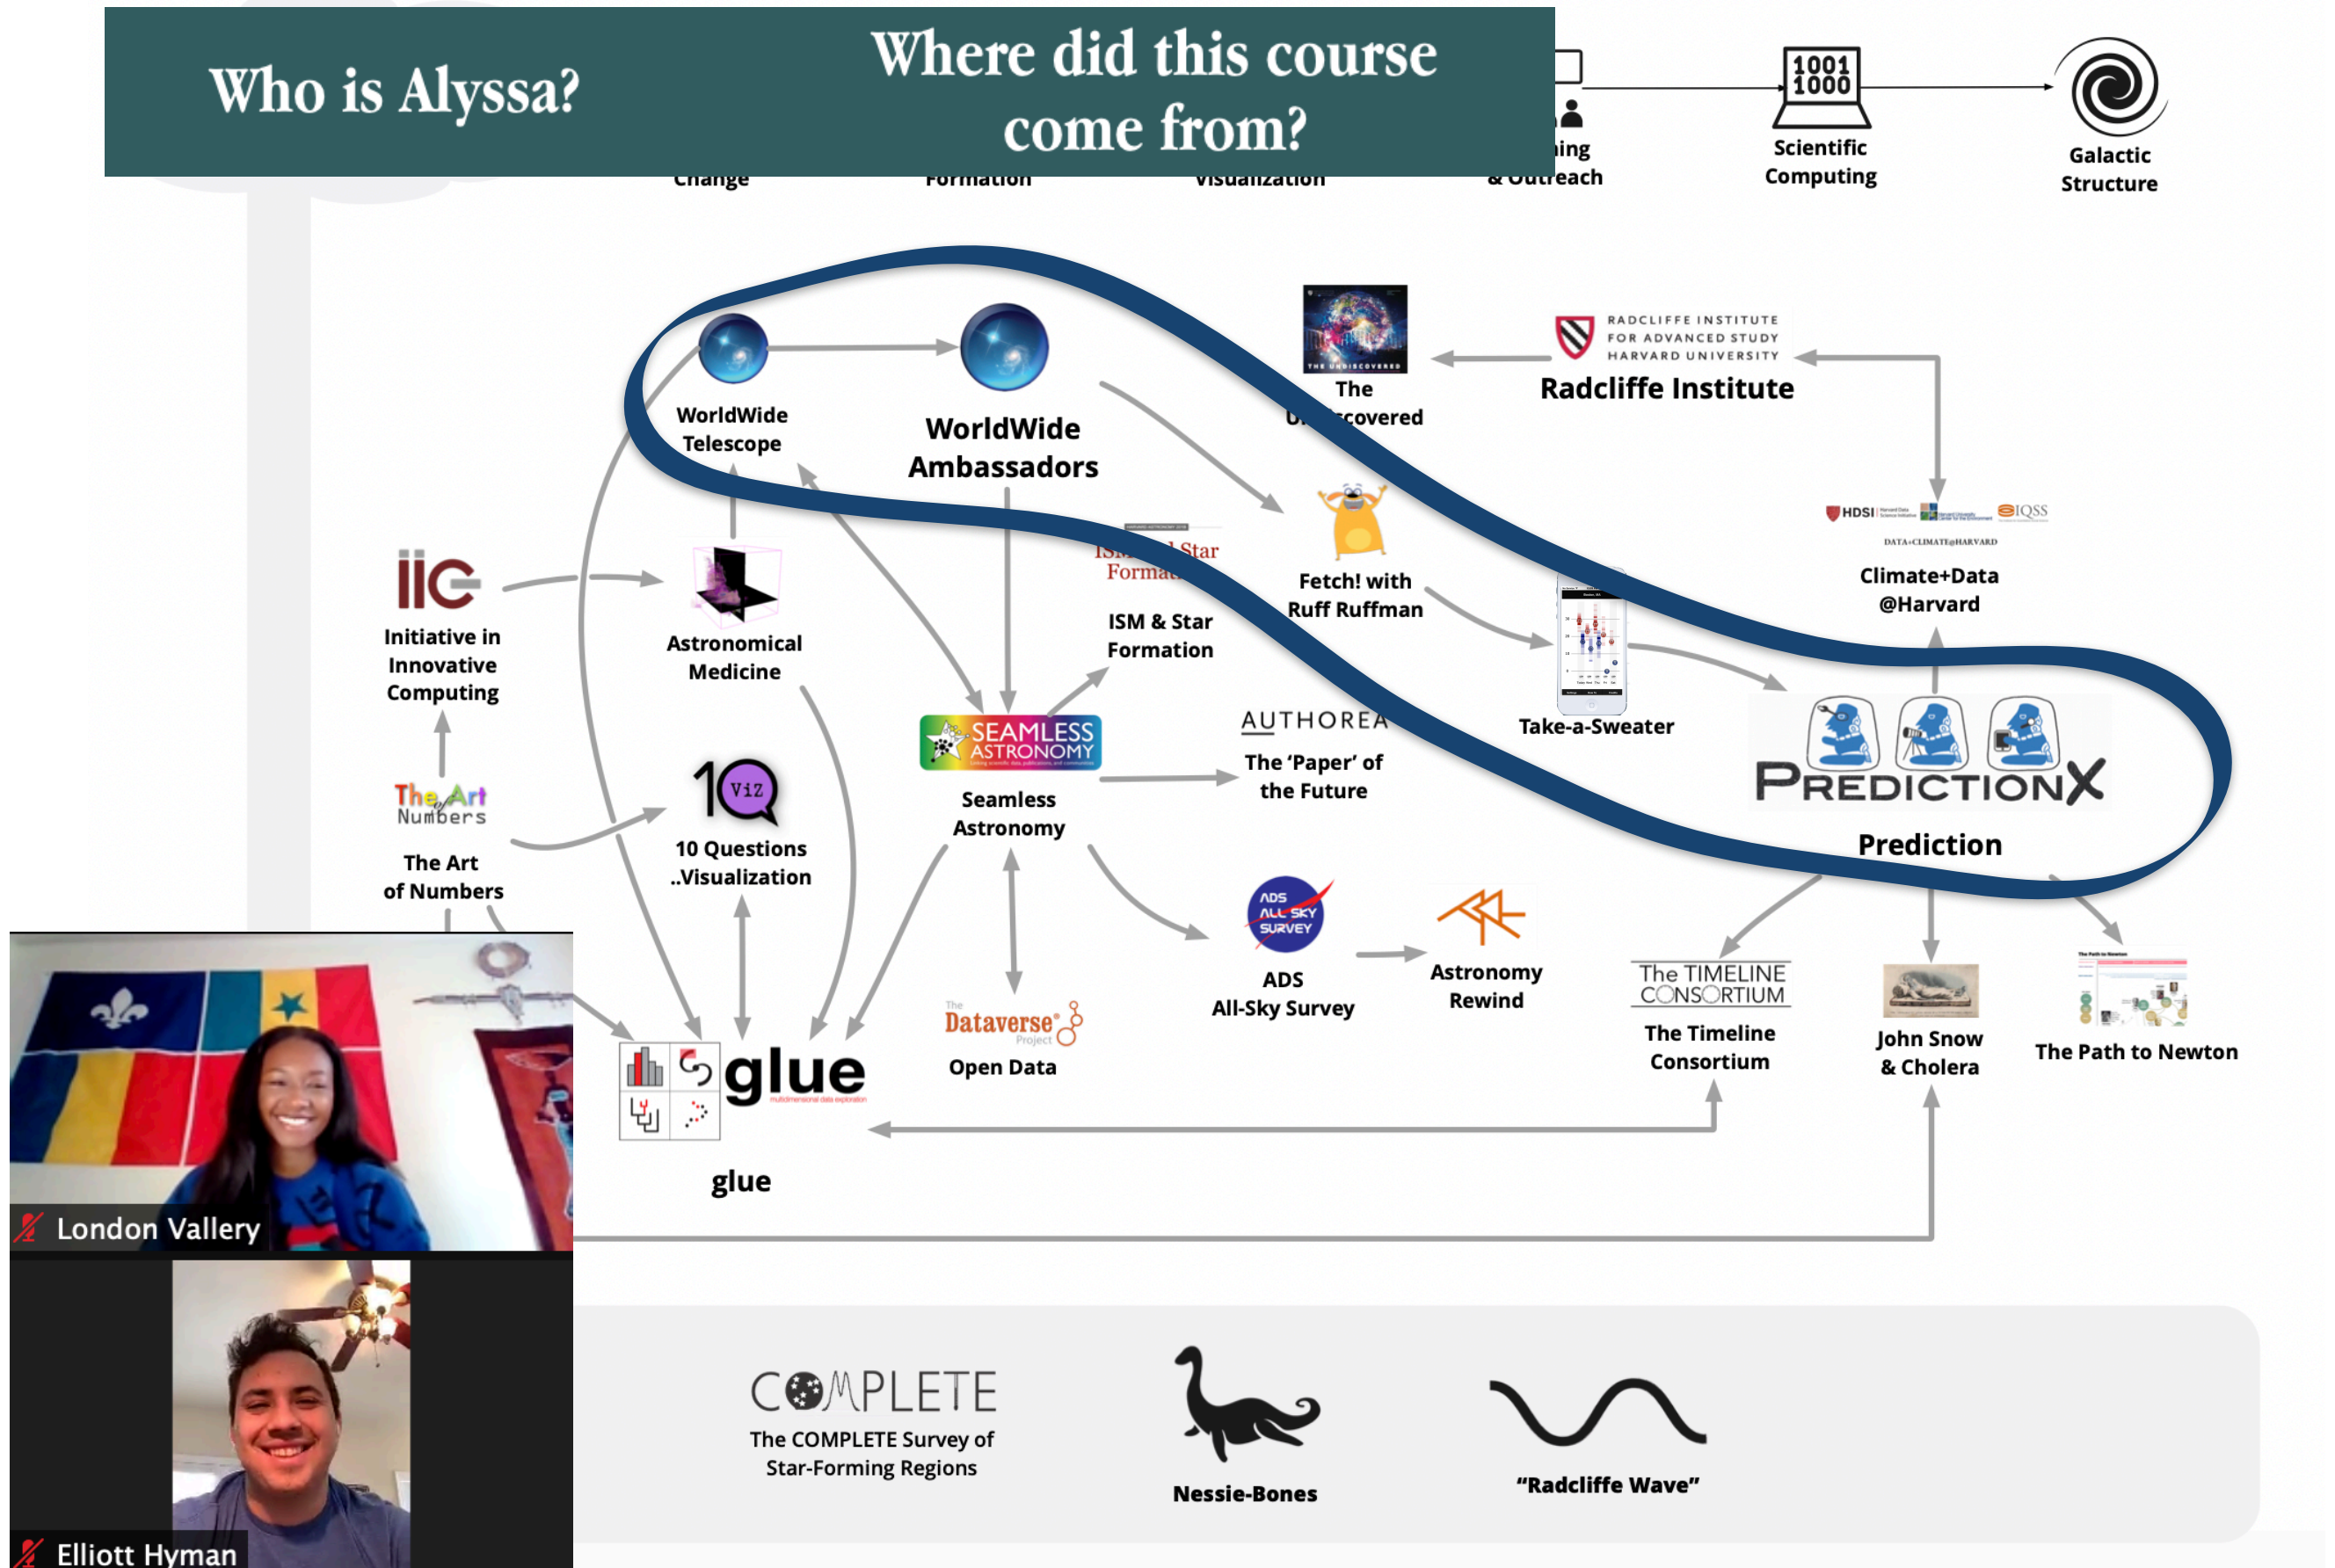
Who is Alyssa?

Where did this course come from?

Change

Formation

Visualization

ing & Outreach

1001 1000

Scientific Computing

Galactic Structure

WorldWide Telescope

WorldWide Ambassadors

The U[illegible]covered

RADCLIFFE INSTITUTE FOR ADVANCED STUDY HARVARD UNIVERSITY

Radcliffe Institute

HDSI

IQSS

DATA+CLIMATE@HARVARD

Climate+Data @Harvard

IIC

Initiative in Innovative Computing

Astronomical Medicine

ISM & Star Formation

ISM & Star Formation

Fetch! with Ruff Ruffman

Take-a-Sweater

PREDICTIONX

Prediction

The Art of Numbers

The Art of Numbers

10 ViZ

10 Questions ..Visualization

SEAMLESS ASTRONOMY

Seamless Astronomy

AUTHOREA

The 'Paper' of the Future

ADS ALL SKY SURVEY

ADS All-Sky Survey

Astronomy Rewind

The TIMELINE CONSORTIUM

The Timeline Consortium

John Snow & Cholera

The Path to Newton

glue

glue

The Dataverse Project

Open Data

London Vallery

Elliott Hyman

COMPLETE

The COMPLETE Survey of Star-Forming Regions

Nessie-Bones

"Radcliffe Wave"